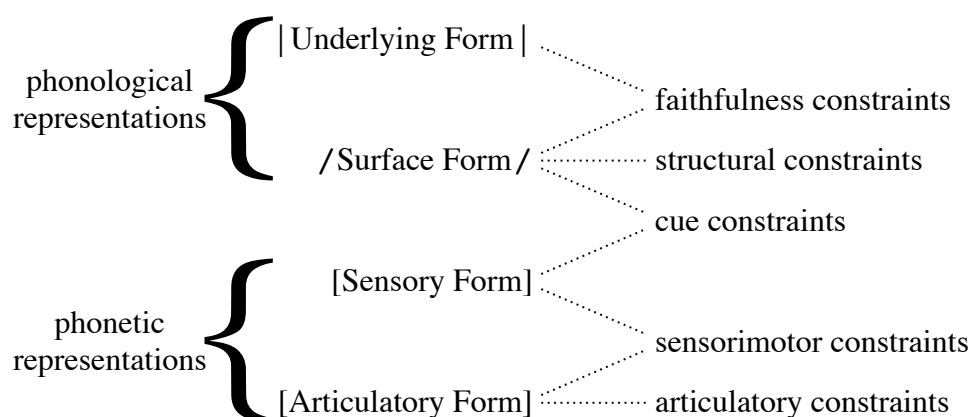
phonological representations

|Underlying Form|

/Surface Form/

faithfulness constraints

structural constraints

cue constraints

phonetic representations

[Sensory Form]

[Articulatory Form]

sensorimotor constraints

articulatory constraints